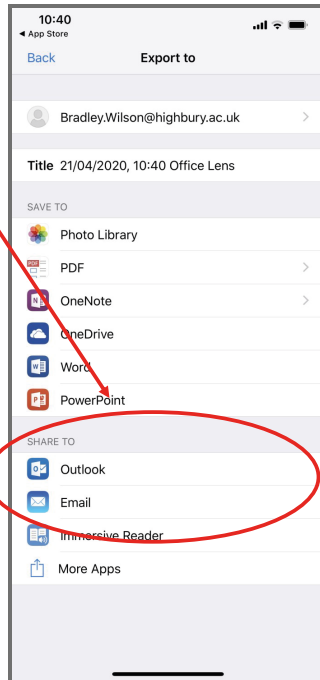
10:40
◀ App Store

Back
Export to

Bradley.Wilson@highbury.ac.uk

Title 21/04/2020, 10:40 Office Lens

SAVE TO
Photo Library
PDF
OneNote
OneDrive
Word
PowerPoint

SHARE TO
Outlook
Email
Immersive Reader
More Apps